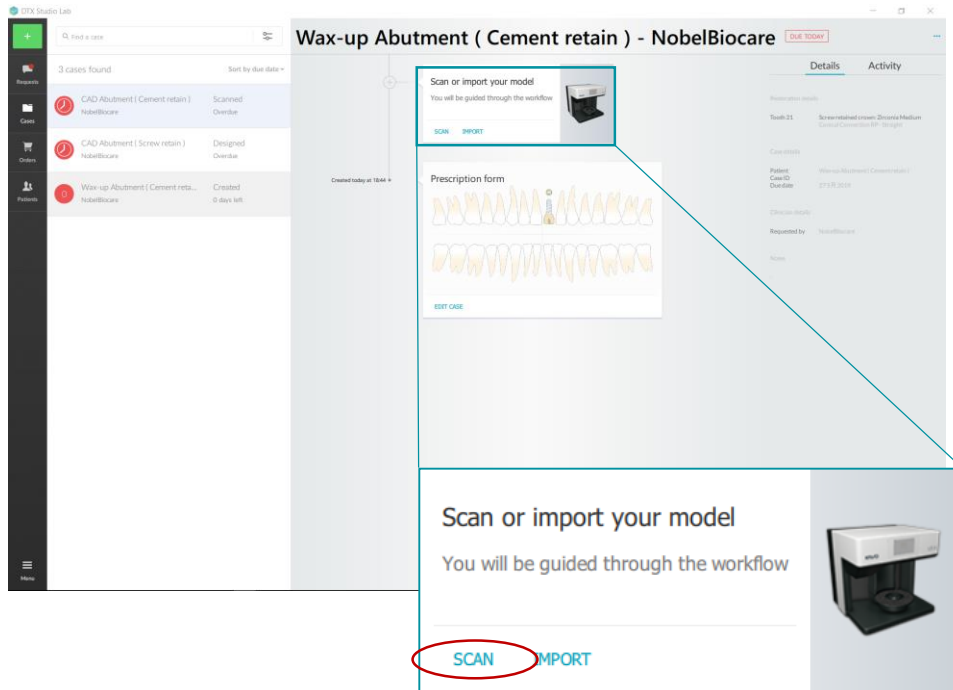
DTX Studio Lab

Requests

Cases

Orders

Patients

Menu

Find a case

3 cases found

Sort by due date

CAD Abutment ( Cement retain ) NobelBiocare
Scanned Overdue

CAD Abutment ( Screw retain ) NobelBiocare
Designed Overdue

Wax-up Abutment ( Cement reta... NobelBiocare
Created 0 days left

Wax-up Abutment ( Cement retain ) - NobelBiocare

DUE TODAY

Details

Activity

Created today at 18:44

Scan or import your model
You will be guided through the workflow
SCAN IMPORT

Prescription form

EDIT CASE

Restoration details

Tooth 21
Screw retained crown: Zirconia Medium
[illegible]

Case details

Patient
Case ID
Due date
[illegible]

Clinician details

Requested by
NobelBiocare

Notes

Scan or import your model

You will be guided through the workflow

SCAN IMPORT